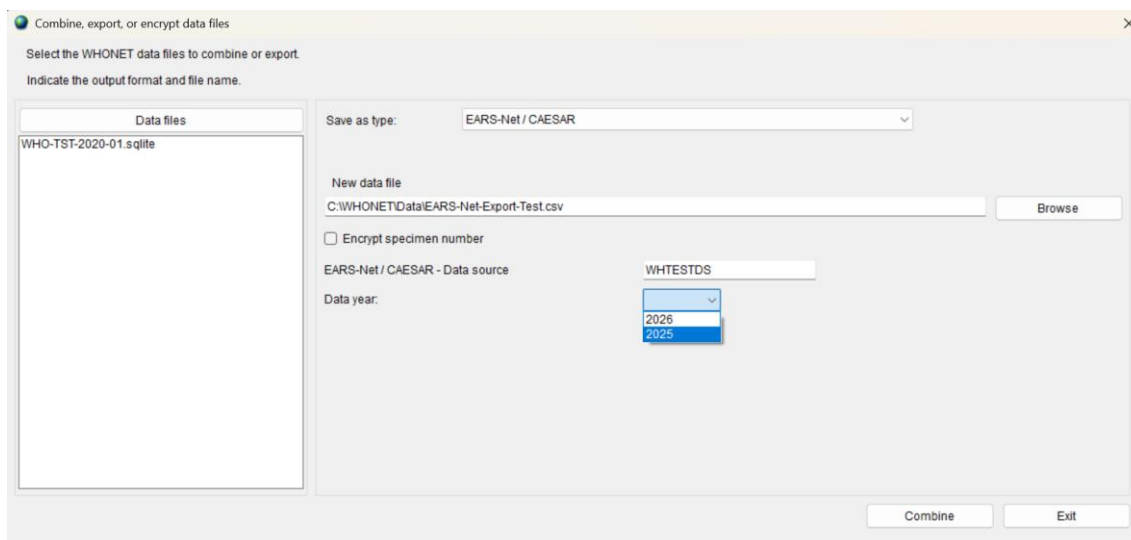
Combine, export, or encrypt data files

×

Select the WHONET data files to combine or export.

Indicate the output format and file name.

Data files

WHO-TST-2020-01.sqlite

Save as type:

EARS-Net / CAESAR

New data file

C:\WHONET\Data\EARS-Net-Export-Test.csv

Browse

Encrypt specimen number

EARS-Net / CAESAR - Data source

WHTESTDS

Data year:

2026
2025

Combine

Exit